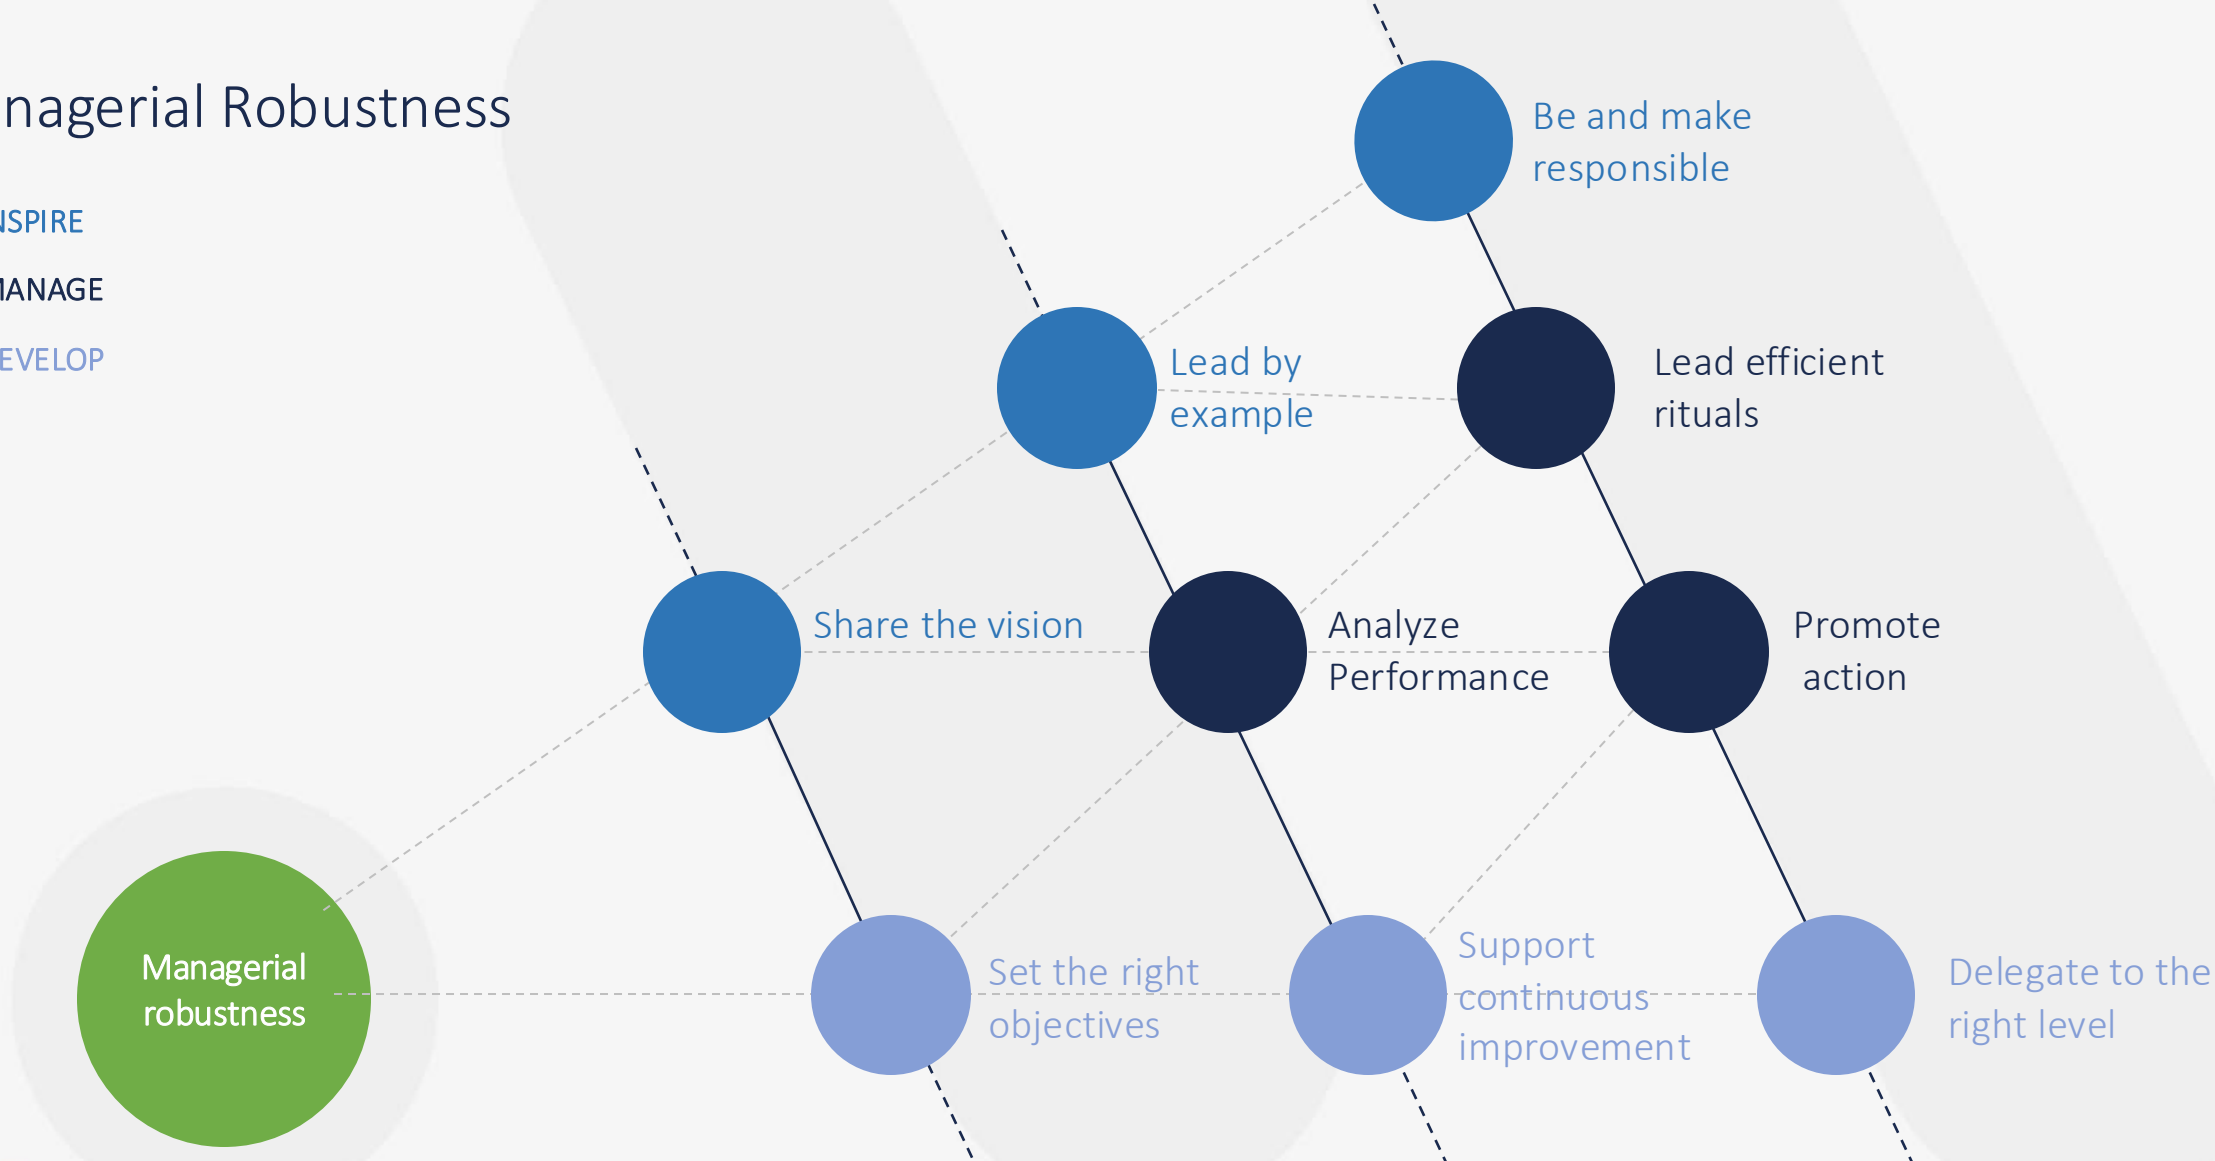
nagerial Robustness

NSPIRE

IANAGE

EVELOP

Be and make responsible

Lead by example

Lead efficient rituals

Share the vision

Analyze Performance

Promote action

Managerial robustness

Set the right objectives

Support continuous improvement

Delegate to the right level